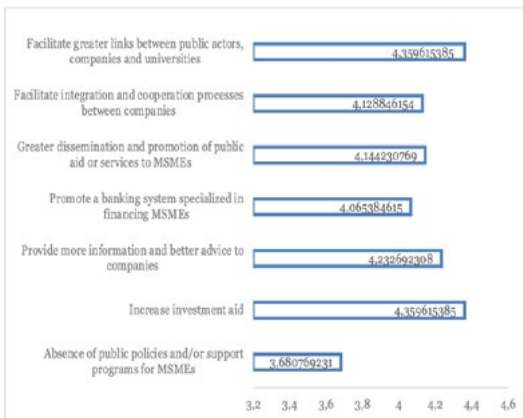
Facilitate greater links between public actors, companies and universities
4,359615385

Facilitate integration and cooperation processes between companies
4,128846154

Greater dissemination and promotion of public aid or services to MSMEs
4,144230769

Promote a banking system specialized in financing MSMEs
4,065384615

Provide more information and better advice to companies
4,232692308

Increase investment aid
4,359615385

Absence of public policies and/or support programs for MSMEs
3,680769231

3,2 3,4 3,6 3,8 4 4,2 4,4 4,6